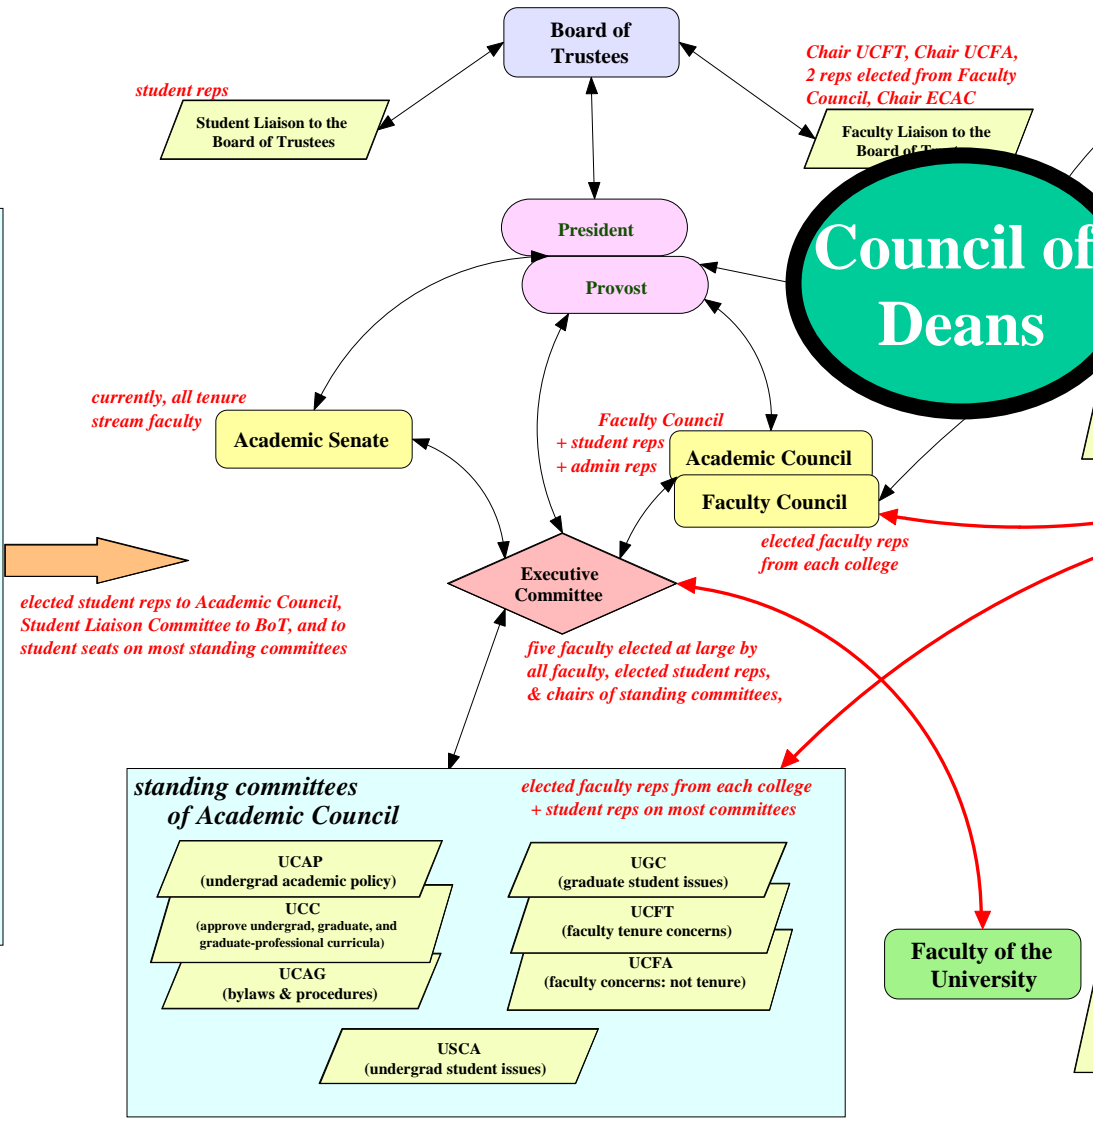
Board of Trustees

student reps

Student Liaison to the Board of Trustees

Chair UCFT, Chair UCFA, 2 reps elected from Faculty Council, Chair ECAC

Faculty Liaison to the Board of T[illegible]

President

Provost

Council of Deans

currently, all tenure stream faculty

Academic Senate

Faculty Council + student reps + admin reps

Academic Council

Faculty Council

elected faculty reps from each college

elected student reps to Academic Council, Student Liaison Committee to BoT, and to student seats on most standing committees

Executive Committee

five faculty elected at large by all faculty, elected student reps, & chairs of standing committees,

standing committees of Academic Council

elected faculty reps from each college + student reps on most committees

UCAP (undergrad academic policy)

UCC (approve undergrad, graduate, and graduate-professional curricula)

UCAG (bylaws & procedures)

UGC (graduate student issues)

UCFT (faculty tenure concerns)

UCFA (faculty concerns: not tenure)

USCA (undergrad student issues)

Faculty of the University